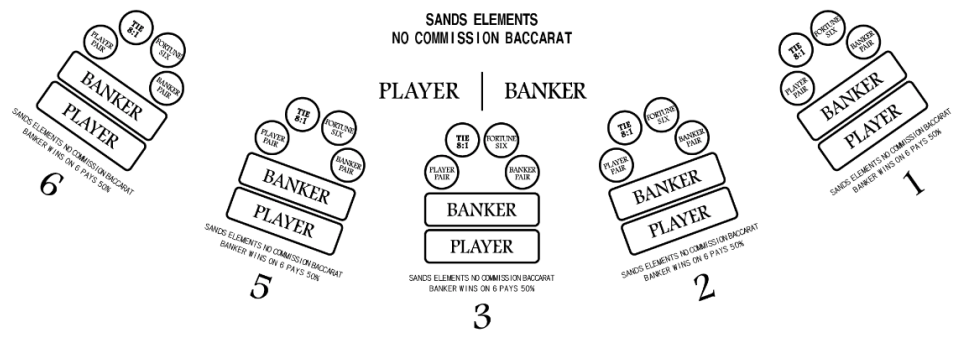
SANDS ELEMENTS
NO COMMISSION BACCARAT

PLAYER | BANKER

PLAYER PAIR
TIE 8:1
FORTUNE SIX
BANKER PAIR
BANKER
PLAYER
SANDS ELEMENTS NO COMMISSION BACCARAT
BANKER WINS ON 6 PAYS 50%
6

PLAYER PAIR
TIE 8:1
FORTUNE SIX
BANKER PAIR
BANKER
PLAYER
SANDS ELEMENTS NO COMMISSION BACCARAT
BANKER WINS ON 6 PAYS 50%
5

TIE 8:1
FORTUNE SIX
PLAYER PAIR
BANKER PAIR
BANKER
PLAYER
SANDS ELEMENTS NO COMMISSION BACCARAT
BANKER WINS ON 6 PAYS 50%
3

TIE 8:1
FORTUNE SIX
PLAYER PAIR
BANKER PAIR
BANKER
PLAYER
SANDS ELEMENTS NO COMMISSION BACCARAT
BANKER WINS ON 6 PAYS 50%
2

TIE 8:1
FORTUNE SIX
BANKER PAIR
PLAYER PAIR
BANKER
PLAYER
SANDS ELEMENTS NO COMMISSION BACCARAT
BANKER WINS ON 6 PAYS 50%
1